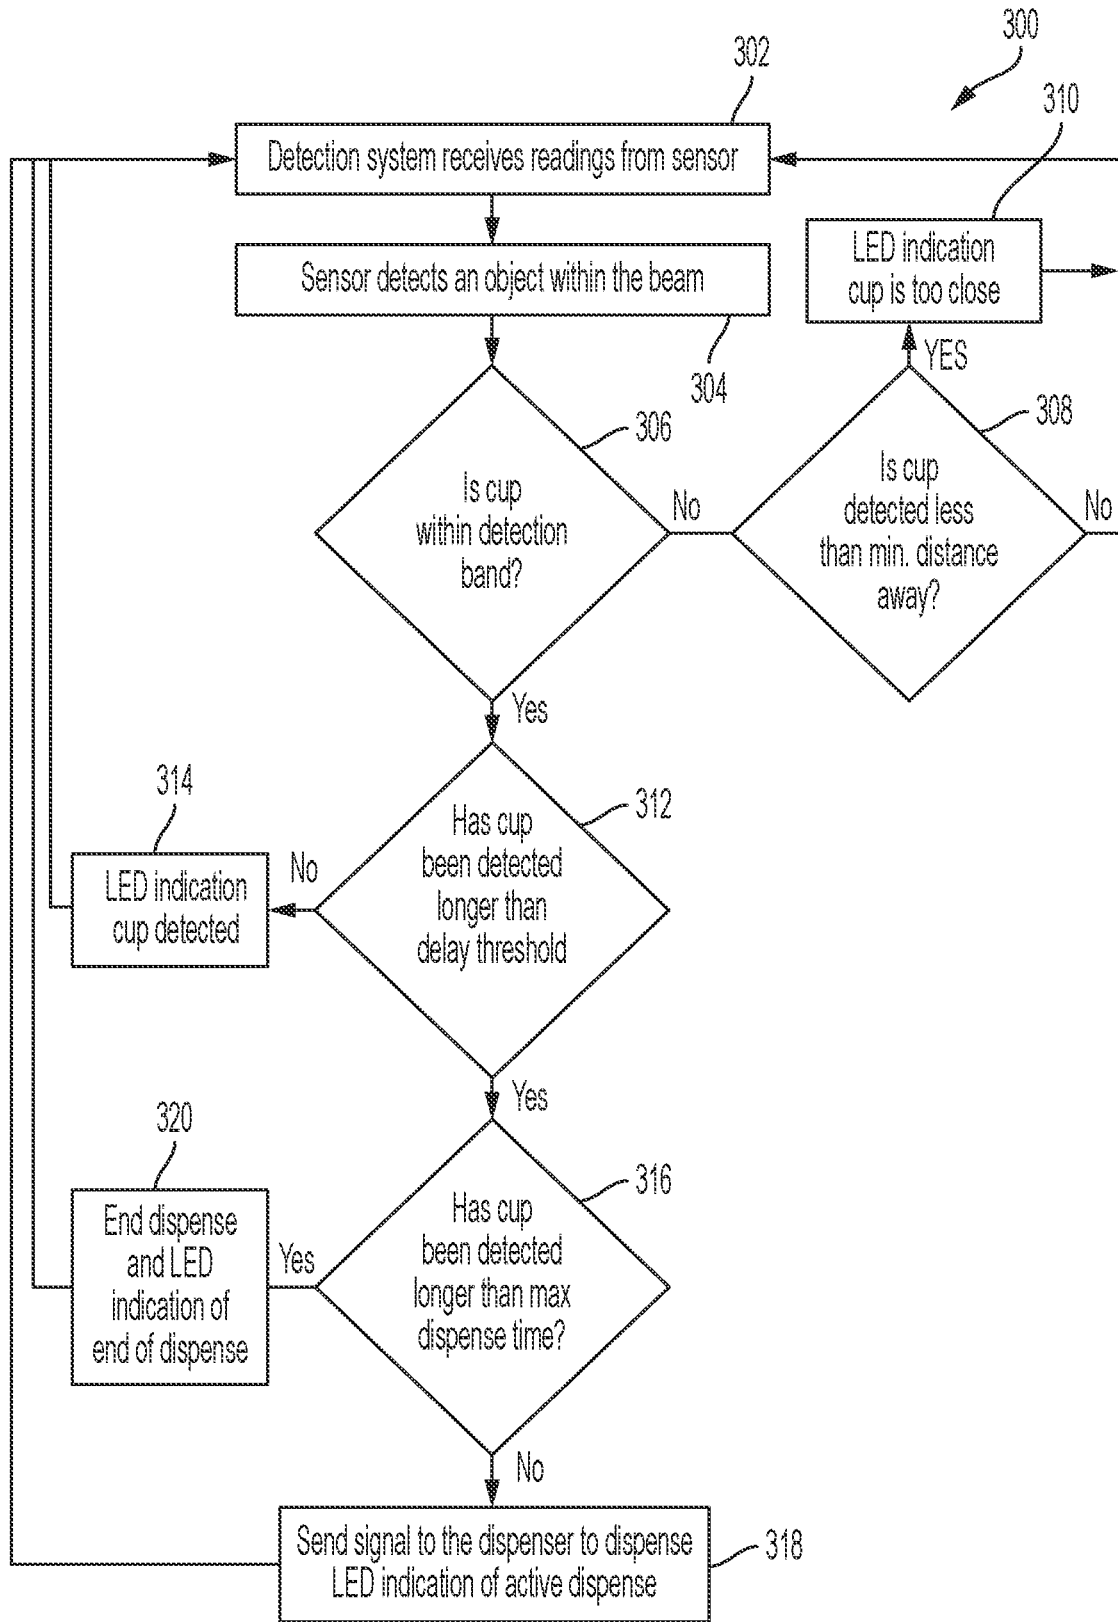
300

302

310

Detection system receives readings from sensor

LED indication cup is too close

Sensor detects an object within the beam

304

YES

306

308

Is cup within detection band?

No

Is cup detected less than min. distance away?

No

Yes

314

312

No

LED indication cup detected

Has cup been detected longer than delay threshold

Yes

320

316

End dispense and LED indication of end of dispense

Yes

Has cup been detected longer than max dispense time?

No

Send signal to the dispenser to dispense LED indication of active dispense

318